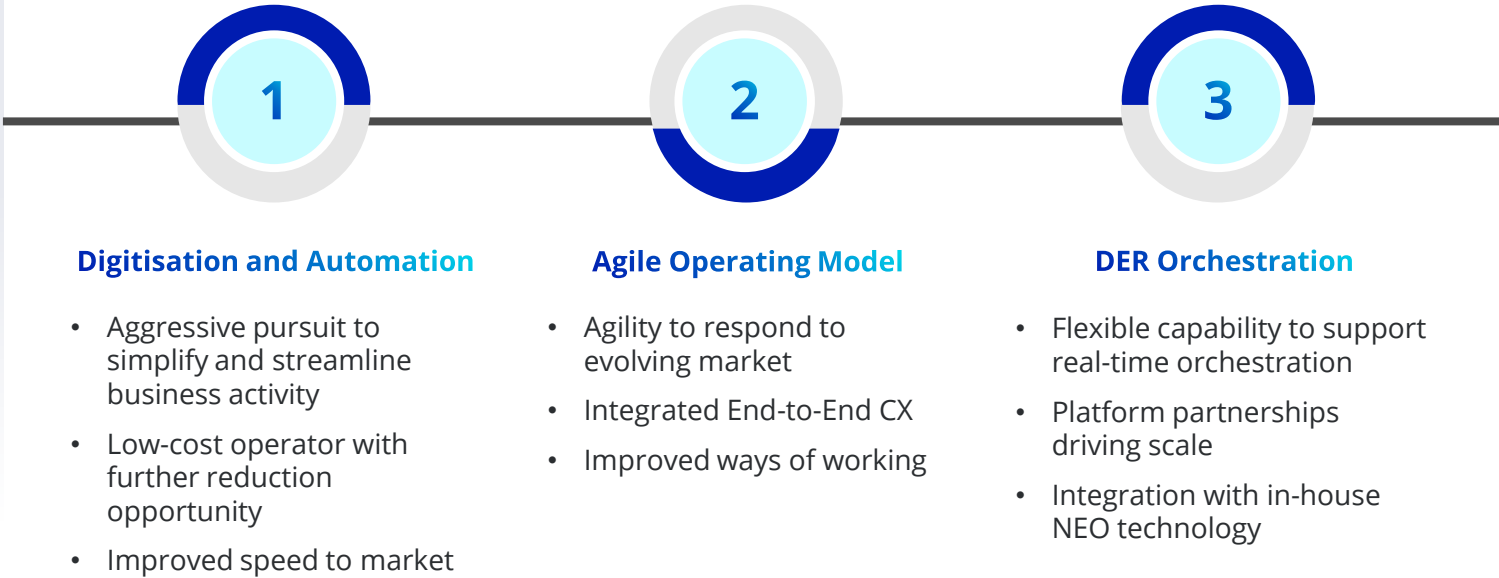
1

Digitisation and Automation

• Aggressive pursuit to simplify and streamline business activity
• Low-cost operator with further reduction opportunity
• Improved speed to market

2

Agile Operating Model

• Agility to respond to evolving market
• Integrated End-to-End CX
• Improved ways of working

3

DER Orchestration

• Flexible capability to support real-time orchestration
• Platform partnerships driving scale
• Integration with in-house NEO technology